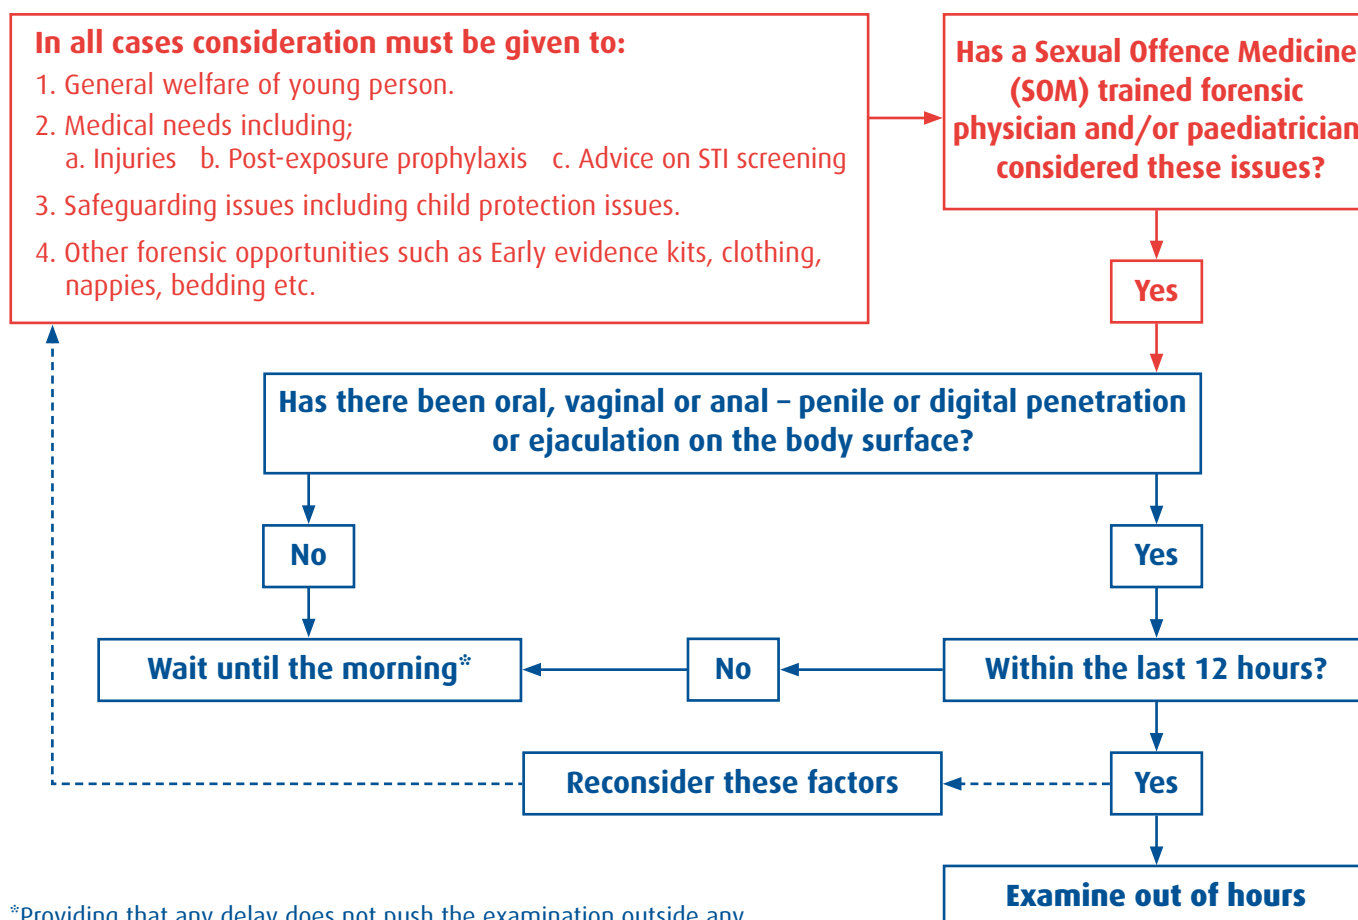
In all cases consideration must be given to:

1. General welfare of young person.
2. Medical needs including;
a. Injuries b. Post-exposure prophylaxis c. Advice on STI screening
3. Safeguarding issues including child protection issues.
4. Other forensic opportunities such as Early evidence kits, clothing, nappies, bedding etc.

Has a Sexual Offence Medicine (SOM) trained forensic physician and/or paediatrician considered these issues?

Yes

Has there been oral, vaginal or anal – penile or digital penetration or ejaculation on the body surface?

No

Yes

Wait until the morning*

No

Within the last 12 hours?

Reconsider these factors

Yes

Examine out of hours

*Providing that any delay does not push the examination outside any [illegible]